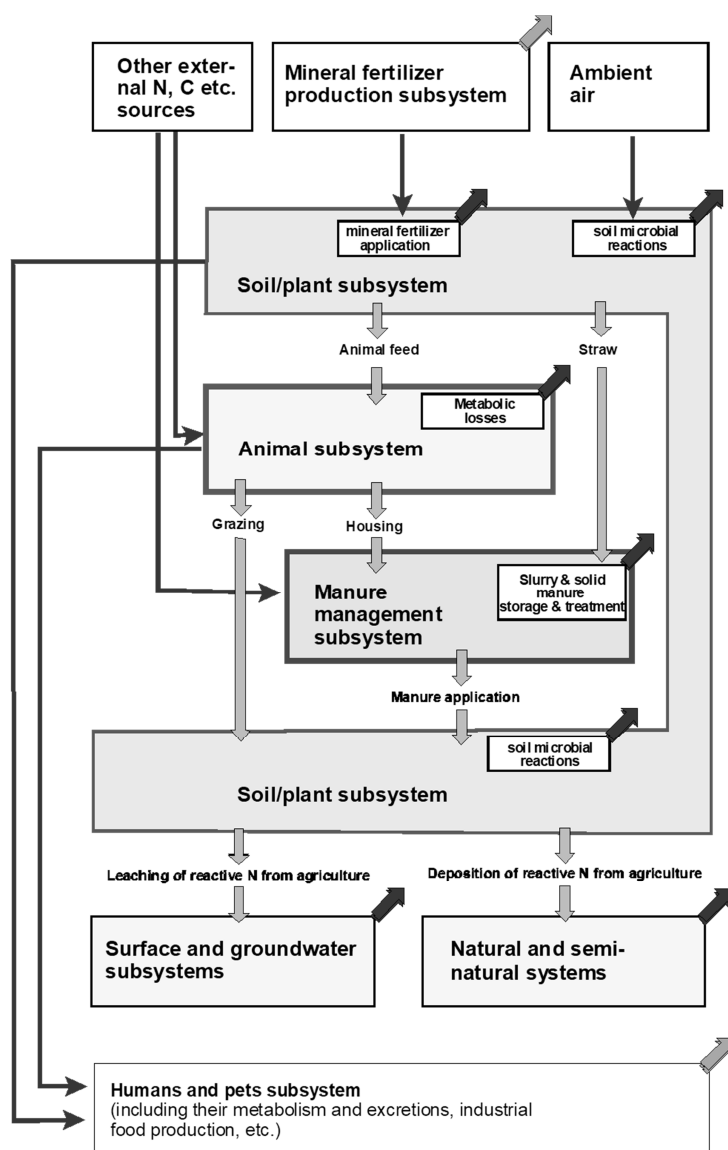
Other external N, C etc. sources

Mineral fertilizer production subsystem

Ambient air

mineral fertilizer application

soil microbial reactions

Soil/plant subsystem

Animal feed

Straw

Metabolic losses

Animal subsystem

Grazing

Housing

Manure management subsystem

Slurry & solid manure storage & treatment

Manure application

soil microbial reactions

Soil/plant subsystem

Leaching of reactive N from agriculture

Deposition of reactive N from agriculture

Surface and groundwater subsystems

Natural and semi-natural systems

Humans and pets subsystem
(including their metabolism and excretions, industrial food production, etc.)